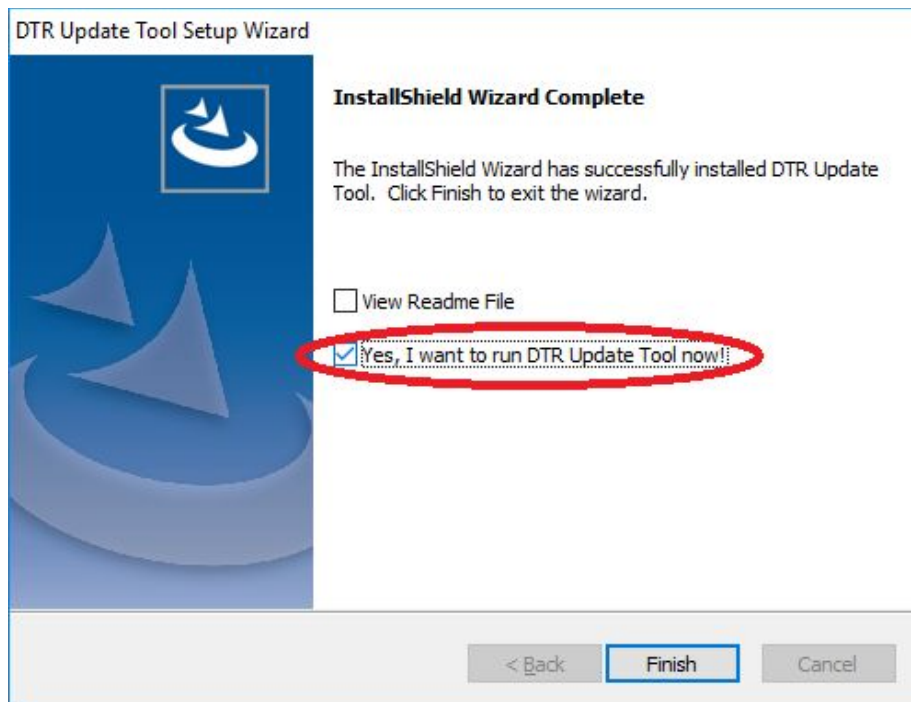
DTR Update Tool Setup Wizard

InstallShield Wizard Complete

The InstallShield Wizard has successfully installed DTR Update Tool. Click Finish to exit the wizard.

View Readme File

Yes, I want to run DTR Update Tool now!

< Back

Finish

Cancel